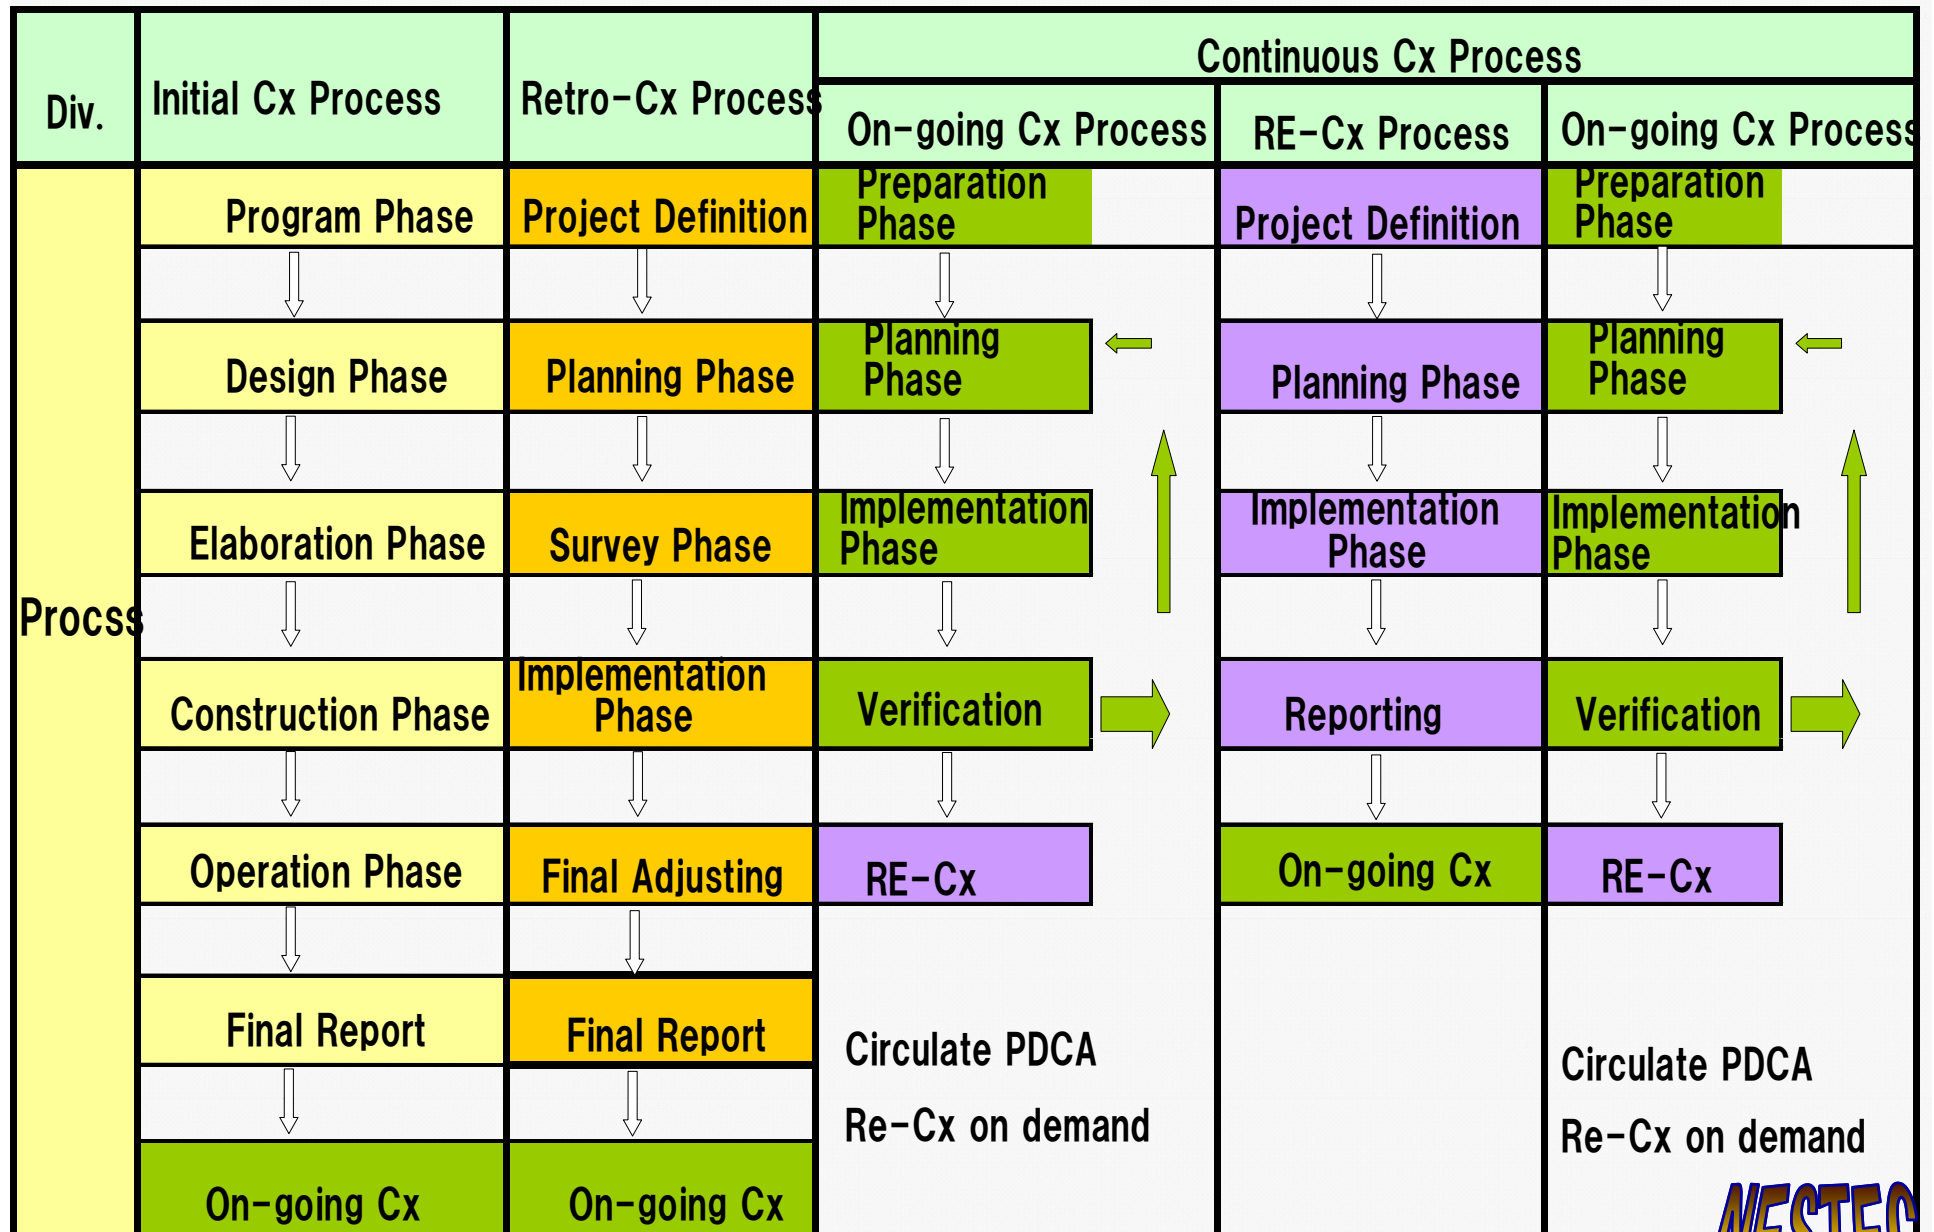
| Div. | Initial Cx Process | Retro-Cx Process | Continuous Cx Process | | |
|---|---|---|---|---|---|
| | | | On-going Cx Process | RE-Cx Process | On-going Cx Process |
| Procss | Program Phase | Project Definition | Preparation Phase | Project Definition | Preparation Phase |
| | Design Phase | Planning Phase | Planning Phase | Planning Phase | Planning Phase |
| | Elaboration Phase | Survey Phase | Implementation Phase | Implementation Phase | Implementation Phase |
| | Construction Phase | Implementation Phase | Verification | Reporting | Verification |
| | Operation Phase | Final Adjusting | RE-Cx | On-going Cx | RE-Cx |
| | Final Report | Final Report | Circulate PDCA Re-Cx on demand | | Circulate PDCA Re-Cx on demand |
| | On-going Cx | On-going Cx | | | |

NESTEC